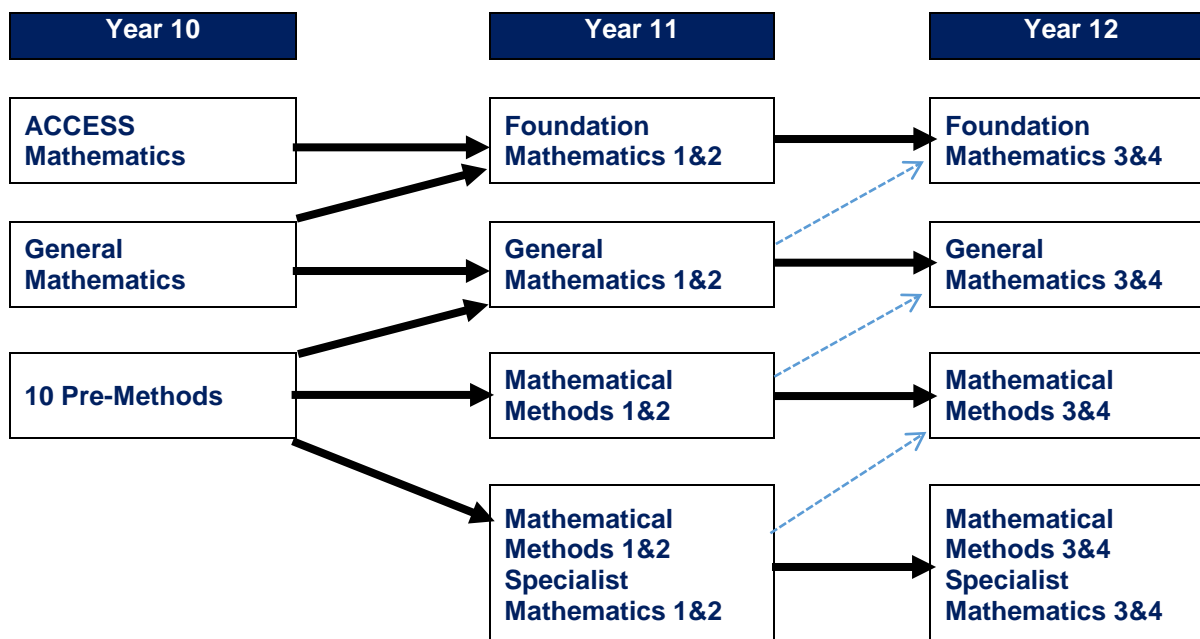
Year 10

Year 11

Year 12

ACCESS Mathematics

Foundation Mathematics 1&2

Foundation Mathematics 3&4

General Mathematics

General Mathematics 1&2

General Mathematics 3&4

10 Pre-Methods

Mathematical Methods 1&2

Mathematical Methods 3&4

Mathematical Methods 1&2 Specialist Mathematics 1&2

Mathematical Methods 3&4 Specialist Mathematics 3&4